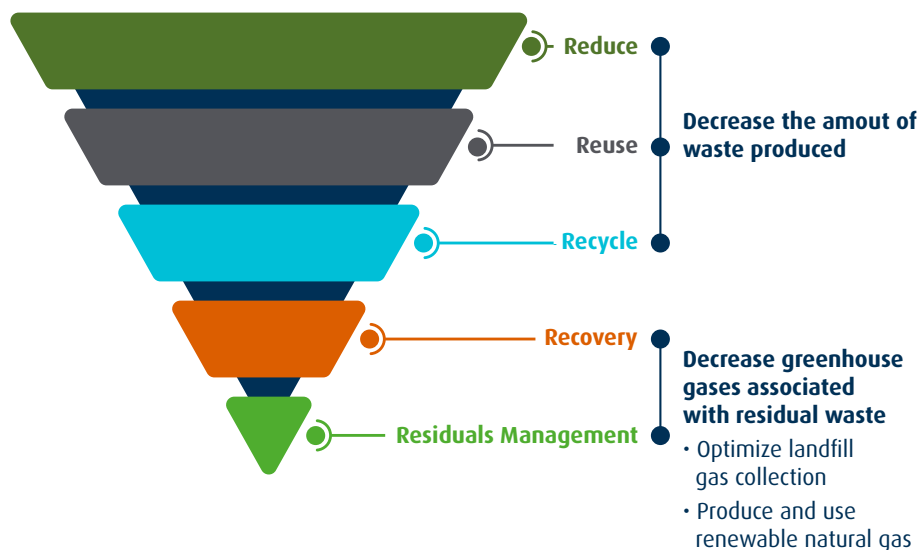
Reduce

Reuse

Recycle

Recovery

Residuals Management

Decrease the amout of waste produced

Decrease greenhouse gases associated with residual waste

• Optimize landfill gas collection

• Produce and use renewable natural gas